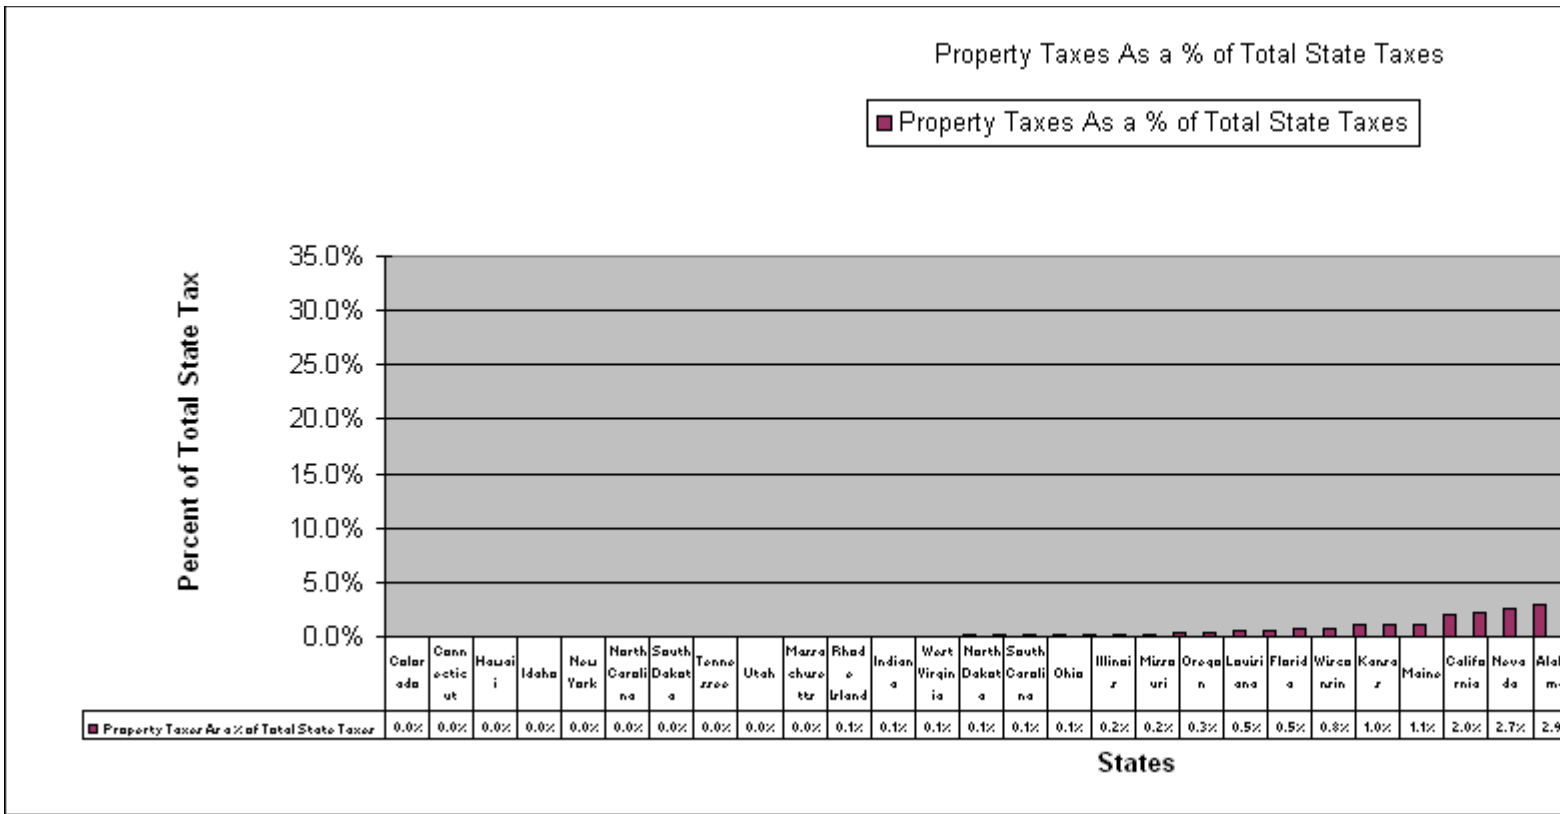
Property Taxes As a % of Total State Taxes

Property Taxes As a % of Total State Taxes

Percent of Total State Tax

35.0%
30.0%
25.0%
20.0%
15.0%
10.0%
5.0%
0.0%

| | Colorado | Connecticut | Hawaii | Idaho | New York | North Carolina | South Dakota | Tennessee | Utah | Massachusetts | Rhode Island | Indiana | West Virginia | North Dakota | South Carolina | Ohio | Illinois | Missouri | Oregon | Louisiana | Florida | Wisconsin | Kansas | Maine | California | Nevada | Alabam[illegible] |
|---|---|---|---|---|---|---|---|---|---|---|---|---|---|---|---|---|---|---|---|---|---|---|---|---|---|---|---|
| Property Taxes As a % of Total State Taxes | 0.0% | 0.0% | 0.0% | 0.0% | 0.0% | 0.0% | 0.0% | 0.0% | 0.0% | 0.0% | 0.1% | 0.1% | 0.1% | 0.1% | 0.1% | 0.1% | 0.2% | 0.2% | 0.3% | 0.5% | 0.5% | 0.8% | 1.0% | 1.1% | 2.0% | 2.7% | 2.9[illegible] |

States